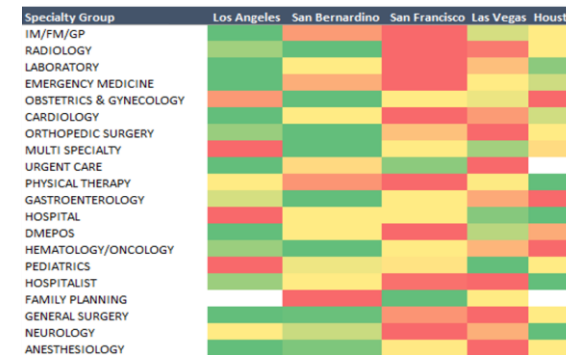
| Specialty Group | Los Angeles | San Bernardino | San Francisco | Las Vegas | Houst |
|---|---|---|---|---|---|
| IM/FM/GP | | | | | |
| RADIOLOGY | | | | | |
| LABORATORY | | | | | |
| EMERGENCY MEDICINE | | | | | |
| OBSTETRICS & GYNECOLOGY | | | | | |
| CARDIOLOGY | | | | | |
| ORTHOPEDIC SURGERY | | | | | |
| MULTI SPECIALTY | | | | | |
| URGENT CARE | | | | | |
| PHYSICAL THERAPY | | | | | |
| GASTROENTEROLOGY | | | | | |
| HOSPITAL | | | | | |
| DMEPOS | | | | | |
| HEMATOLOGY/ONCOLOGY | | | | | |
| PEDIATRICS | | | | | |
| HOSPITALIST | | | | | |
| FAMILY PLANNING | | | | | |
| GENERAL SURGERY | | | | | |
| NEUROLOGY | | | | | |
| ANESTHESIOLOGY | | | | | |